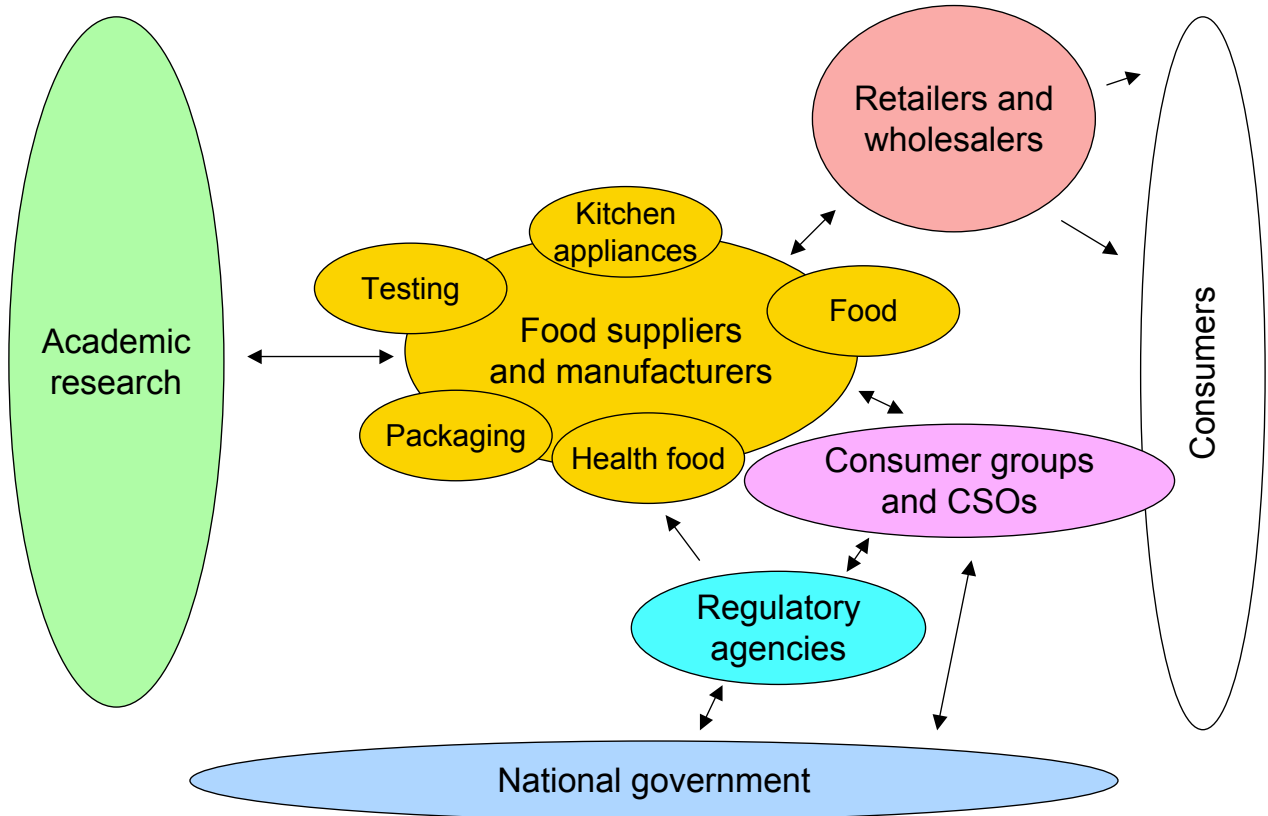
Academic research

Retailers and wholesalers

Kitchen appliances

Testing

Food suppliers and manufacturers

Food

Packaging

Health food

Consumer groups and CSOs

Consumers

Regulatory agencies

National government